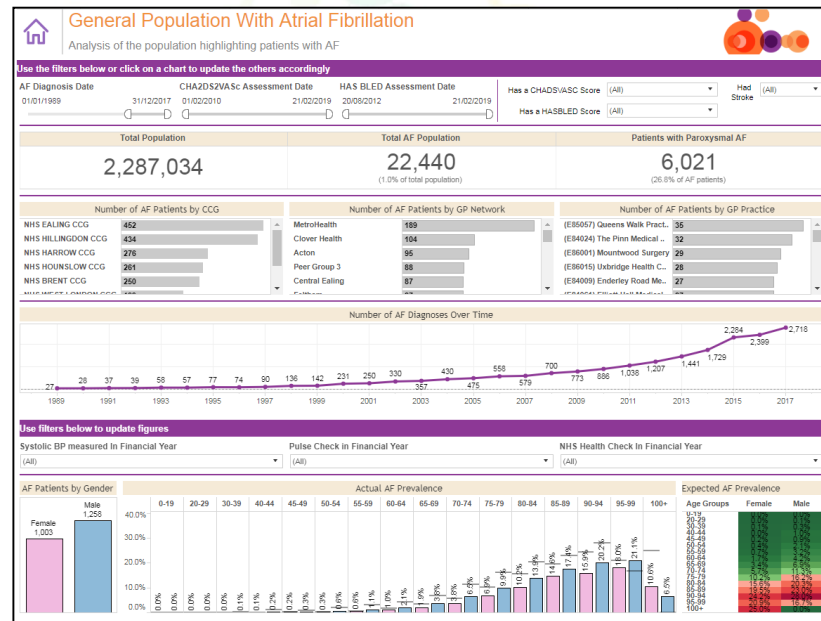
General Population With Atrial Fibrillation
Analysis of the population highlighting patients with AF

Use the filters below or click on a chart to update the others accordingly

AF Diagnosis Date
01/01/1989 31/12/2017

CHA2DS2VASc Assessment Date
01/02/2010 21/02/2019

HAS BLED Assessment Date
20/08/2012 21/02/2019

Has a CHADSVASC Score (All)
Has a HASBLED Score (All)
Had Stroke (All)

| Total Population | Total AF Population | Patients with Paroxysmal AF |
|---|---|---|
| 2,287,034 | 22,440 (1.0% of total population) | 6,021 (26.8% of AF patients) |

Number of AF Patients by CCG
| | |
|---|---|
| NHS EALING CCG | 452 |
| NHS HILLINGDON CCG | 434 |
| NHS HARROW CCG | 276 |
| NHS HOUNSLOW CCG | 261 |
| NHS BRENT CCG | 250 |

Number of AF Patients by GP Network
| | |
|---|---|
| MetroHealth | 189 |
| Clover Health | 104 |
| Acton | 95 |
| Peer Group 3 | 88 |
| Central Ealing | 87 |

Number of AF Patients by GP Practice
| | |
|---|---|
| (E85057) Queens Walk Pract.. | 35 |
| (E84024) The Pinn Medical .. | 32 |
| (E86001) Mountwood Surgery | 29 |
| (E86015) Uxbridge Health C... | 28 |
| (E84009) Enderley Road Me... | 27 |

Number of AF Diagnoses Over Time
27 28 37 39 58 57 77 74 90 136 142 231 250 330 357 430 475 558 579 700 773 886 1,038 1,207 1,441 1,729 2,264 2,399 2,718
1989 1991 1993 1995 1997 1999 2001 2003 2005 2007 2009 2011 2013 2015 2017

Use filters below to update figures
Systolic BP measured in Financial Year (All)
Pulse Check in Financial Year (All)
NHS Health Check In Financial Year (All)

AF Patients by Gender
Female 1,003
Male 1,256

Actual AF Prevalence
0-19 20-29 30-39 40-44 45-49 50-54 55-59 60-64 65-69 70-74 75-79 80-84 85-89 90-94 95-99 100+
40.0% 30.0% 20.0% 10.0% 0.0%

Expected AF Prevalence
Age Groups Female Male
0-19 20-29 30-39 40-44 45-49 50-54 55-59 60-64 65-69 70-74 75-79 80-84 85-89 90-94 95-99 100+